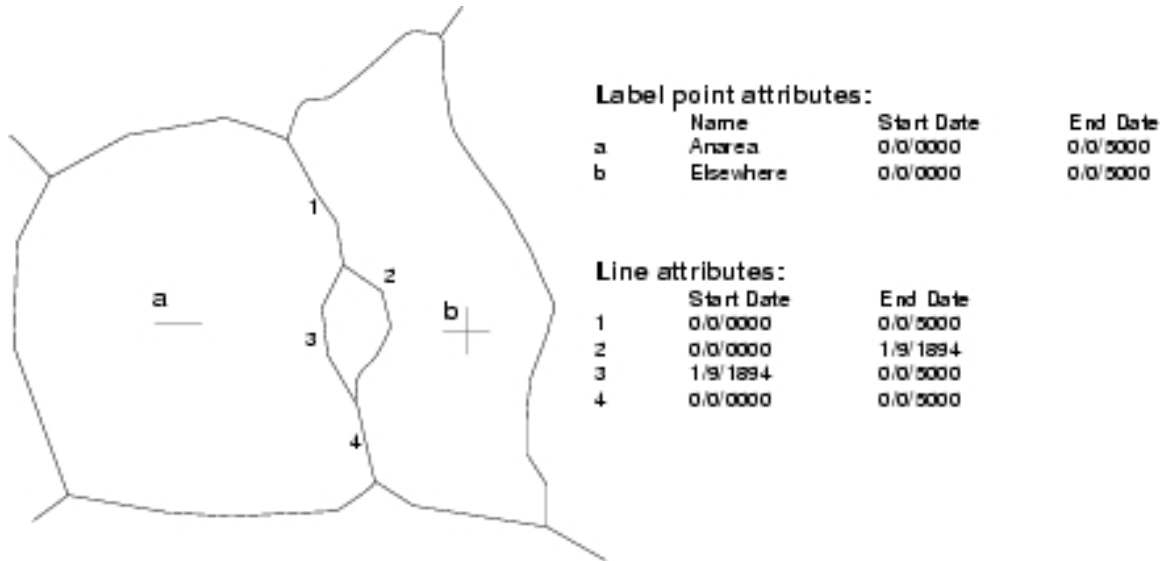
a

b

1

2

3

4

Label point attributes:

| | Name | Start Date | End Date |
|---|---|---|---|
| a | Anarea | 0/0/0000 | 0/0/5000 |
| b | Elsewhere | 0/0/0000 | 0/0/5000 |

Line attributes:

| | Start Date | End Date |
|---|---|---|
| 1 | 0/0/0000 | 0/0/5000 |
| 2 | 0/0/0000 | 1/9/1894 |
| 3 | 1/9/1894 | 0/0/5000 |
| 4 | 0/0/0000 | 0/0/5000 |